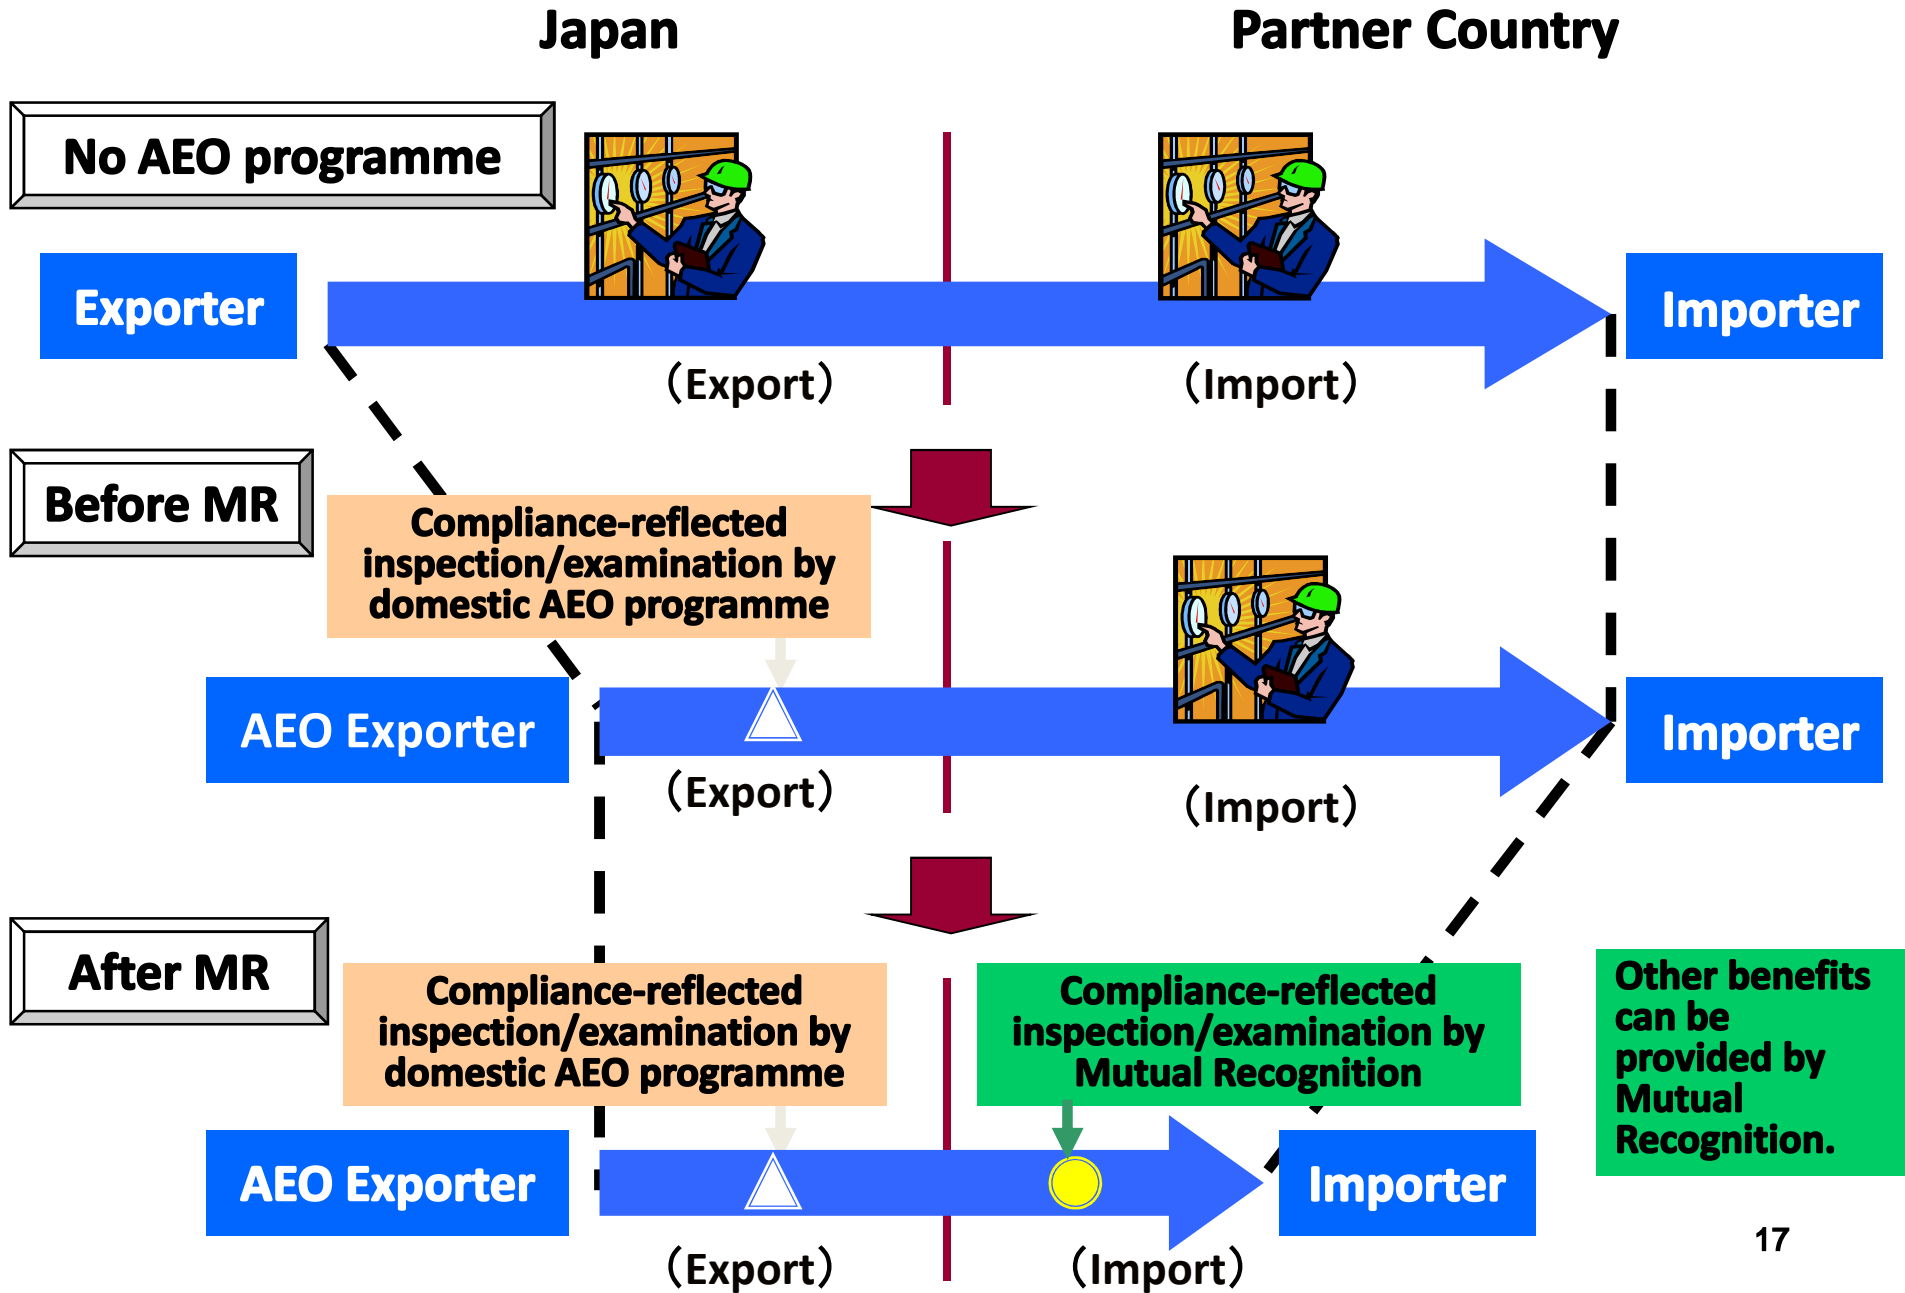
Japan

Partner Country

No AEO programme

Exporter

Importer

(Export)

(Import)

Before MR

Compliance-reflected inspection/examination by domestic AEO programme

AEO Exporter

Importer

(Export)

(Import)

After MR

Compliance-reflected inspection/examination by domestic AEO programme

Compliance-reflected inspection/examination by Mutual Recognition

Other benefits can be provided by Mutual Recognition.

AEO Exporter

Importer

(Export)

(Import)

17